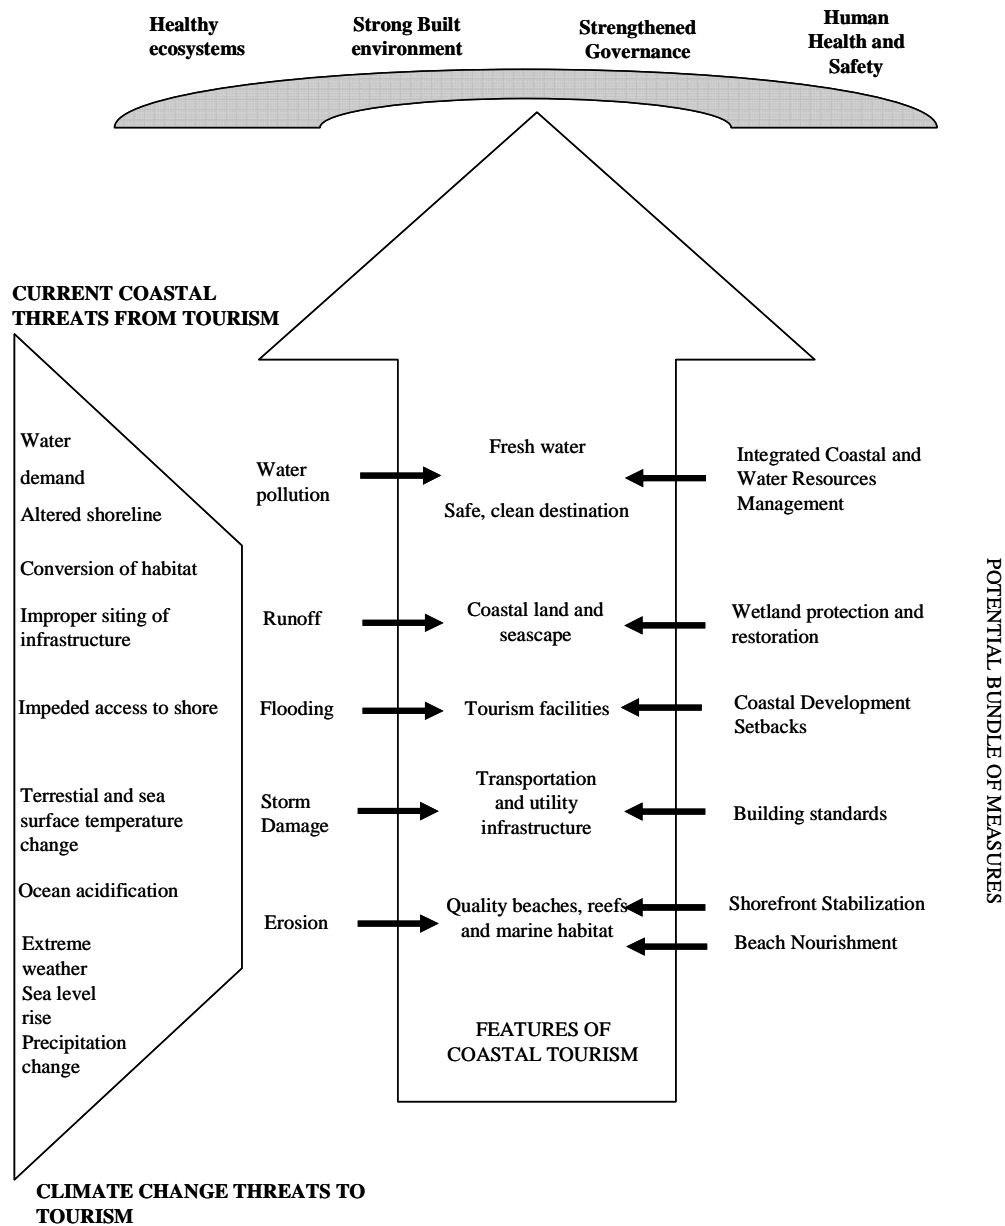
Healthy ecosystems

Strong Built environment

Strengthened Governance

Human Health and Safety

CURRENT COASTAL THREATS FROM TOURISM

Water demand

Altered shoreline

Conversion of habitat

Improper siting of infrastructure

Impeded access to shore

Terrestial and sea surface temperature change

Ocean acidification

Extreme weather

Sea level rise

Precipitation change

Water pollution

Runoff

Flooding

Storm Damage

Erosion

Fresh water

Safe, clean destination

Coastal land and seascape

Tourism facilities

Transportation and utility infrastructure

Quality beaches, reefs and marine habitat

FEATURES OF COASTAL TOURISM

Integrated Coastal and Water Resources Management

Wetland protection and restoration

Coastal Development Setbacks

Building standards

Shorefront Stabilization

Beach Nourishment

POTENTIAL BUNDLE OF MEASURES

CLIMATE CHANGE THREATS TO TOURISM